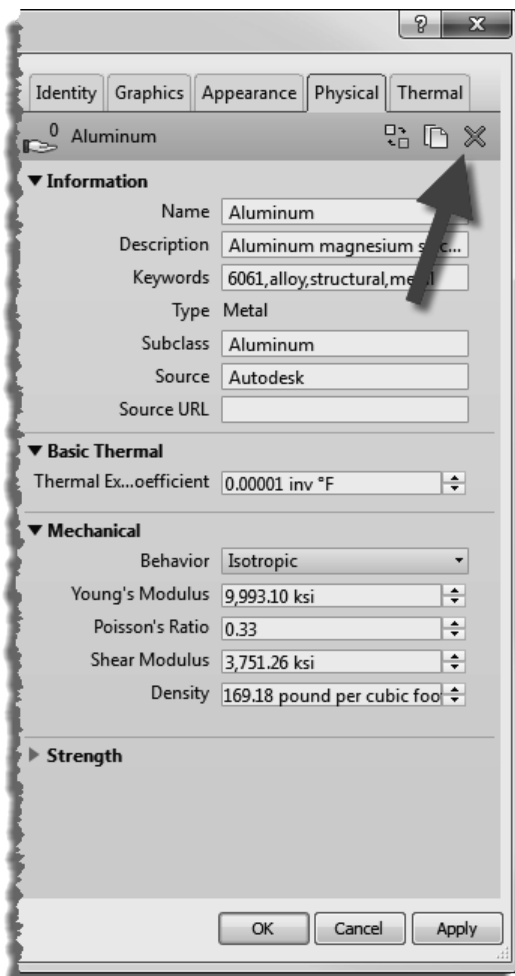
?

Identity | Graphics | Appearance | Physical | Thermal

0 Aluminum

▼ Information

Name Aluminum

Description Aluminum magnesium s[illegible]c...

Keywords 6061,alloy,structural,me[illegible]l

Type Metal

Subclass Aluminum

Source Autodesk

Source URL

▼ Basic Thermal

Thermal Ex...oefficient 0.00001 inv °F

▼ Mechanical

Behavior Isotropic

Young's Modulus 9,993.10 ksi

Poisson's Ratio 0.33

Shear Modulus 3,751.26 ksi

Density 169.18 pound per cubic foo

▶ Strength

OK Cancel Apply